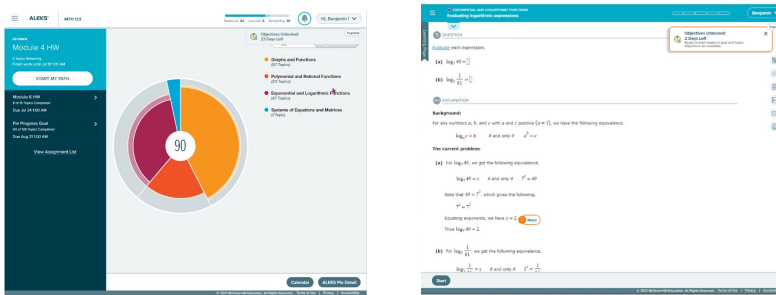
ALEKS MTH 123

Mastered 40 Learned 4 Remaining 46

Hi, Benjamin

Objectives Unlocked! 23 Days Left

MODULE
Module 4 HW
0 Topics Remaining
Finish work until Jul 18 1:00 AM

START MY PATH

Module 6 HW
0 of 16 Topics Completed
Due Jul 24 1:00 AM

Pie Progress Goal
40 of 136 Topics Completed
Due Aug 27 1:00 AM

View Assignment List

90

Graphs and Functions
(57 Topics)

Polynomial and Rational Functions
(22 Topics)

Exponential and Logarithmic Functions
(47 Topics)

Systems of Equations and Matrices
(1 Topic)

Calendar ALEKS Pie Detail

© 2023 McGraw Hill Education. All Rights Reserved. Terms of Use | Privacy | Accessibility

EXPONENTIAL AND LOGARITHMIC FUNCTIONS
Evaluating logarithmic expressions

Benjamin

Objectives Unlocked! 2 Days Left

QUESTION

Evaluate each expression.

(a) $\log_7 49 = \square$

(b) $\log_3 \frac{1}{81} = \square$

EXPLANATION

Background:

For any numbers $a$, $b$, and $c$ with $a$ and $c$ positive ($a \neq 1$), we have the following equivalence.

$\log_a c = b$ if and only if $a^b = c$

The current problem:

(a) For $\log_7 49$, we get the following equivalence.

$\log_7 49 = x$ if and only if $7^x = 49$

Note that $49 = 7^2$, which gives the following.

$7^x = 7^2$

Equating exponents, we have $x = 2$. Hmm

Thus $\log_7 49 = 2$.

(b) For $\log_3 \frac{1}{81}$, we get the following equivalence.

$\log_3 \frac{1}{81} = x$ if and only if $3^x = \frac{1}{81}$

Start

© 2023 McGraw Hill Education. All Rights Reserved. Terms of Use | Privacy | Accessibility